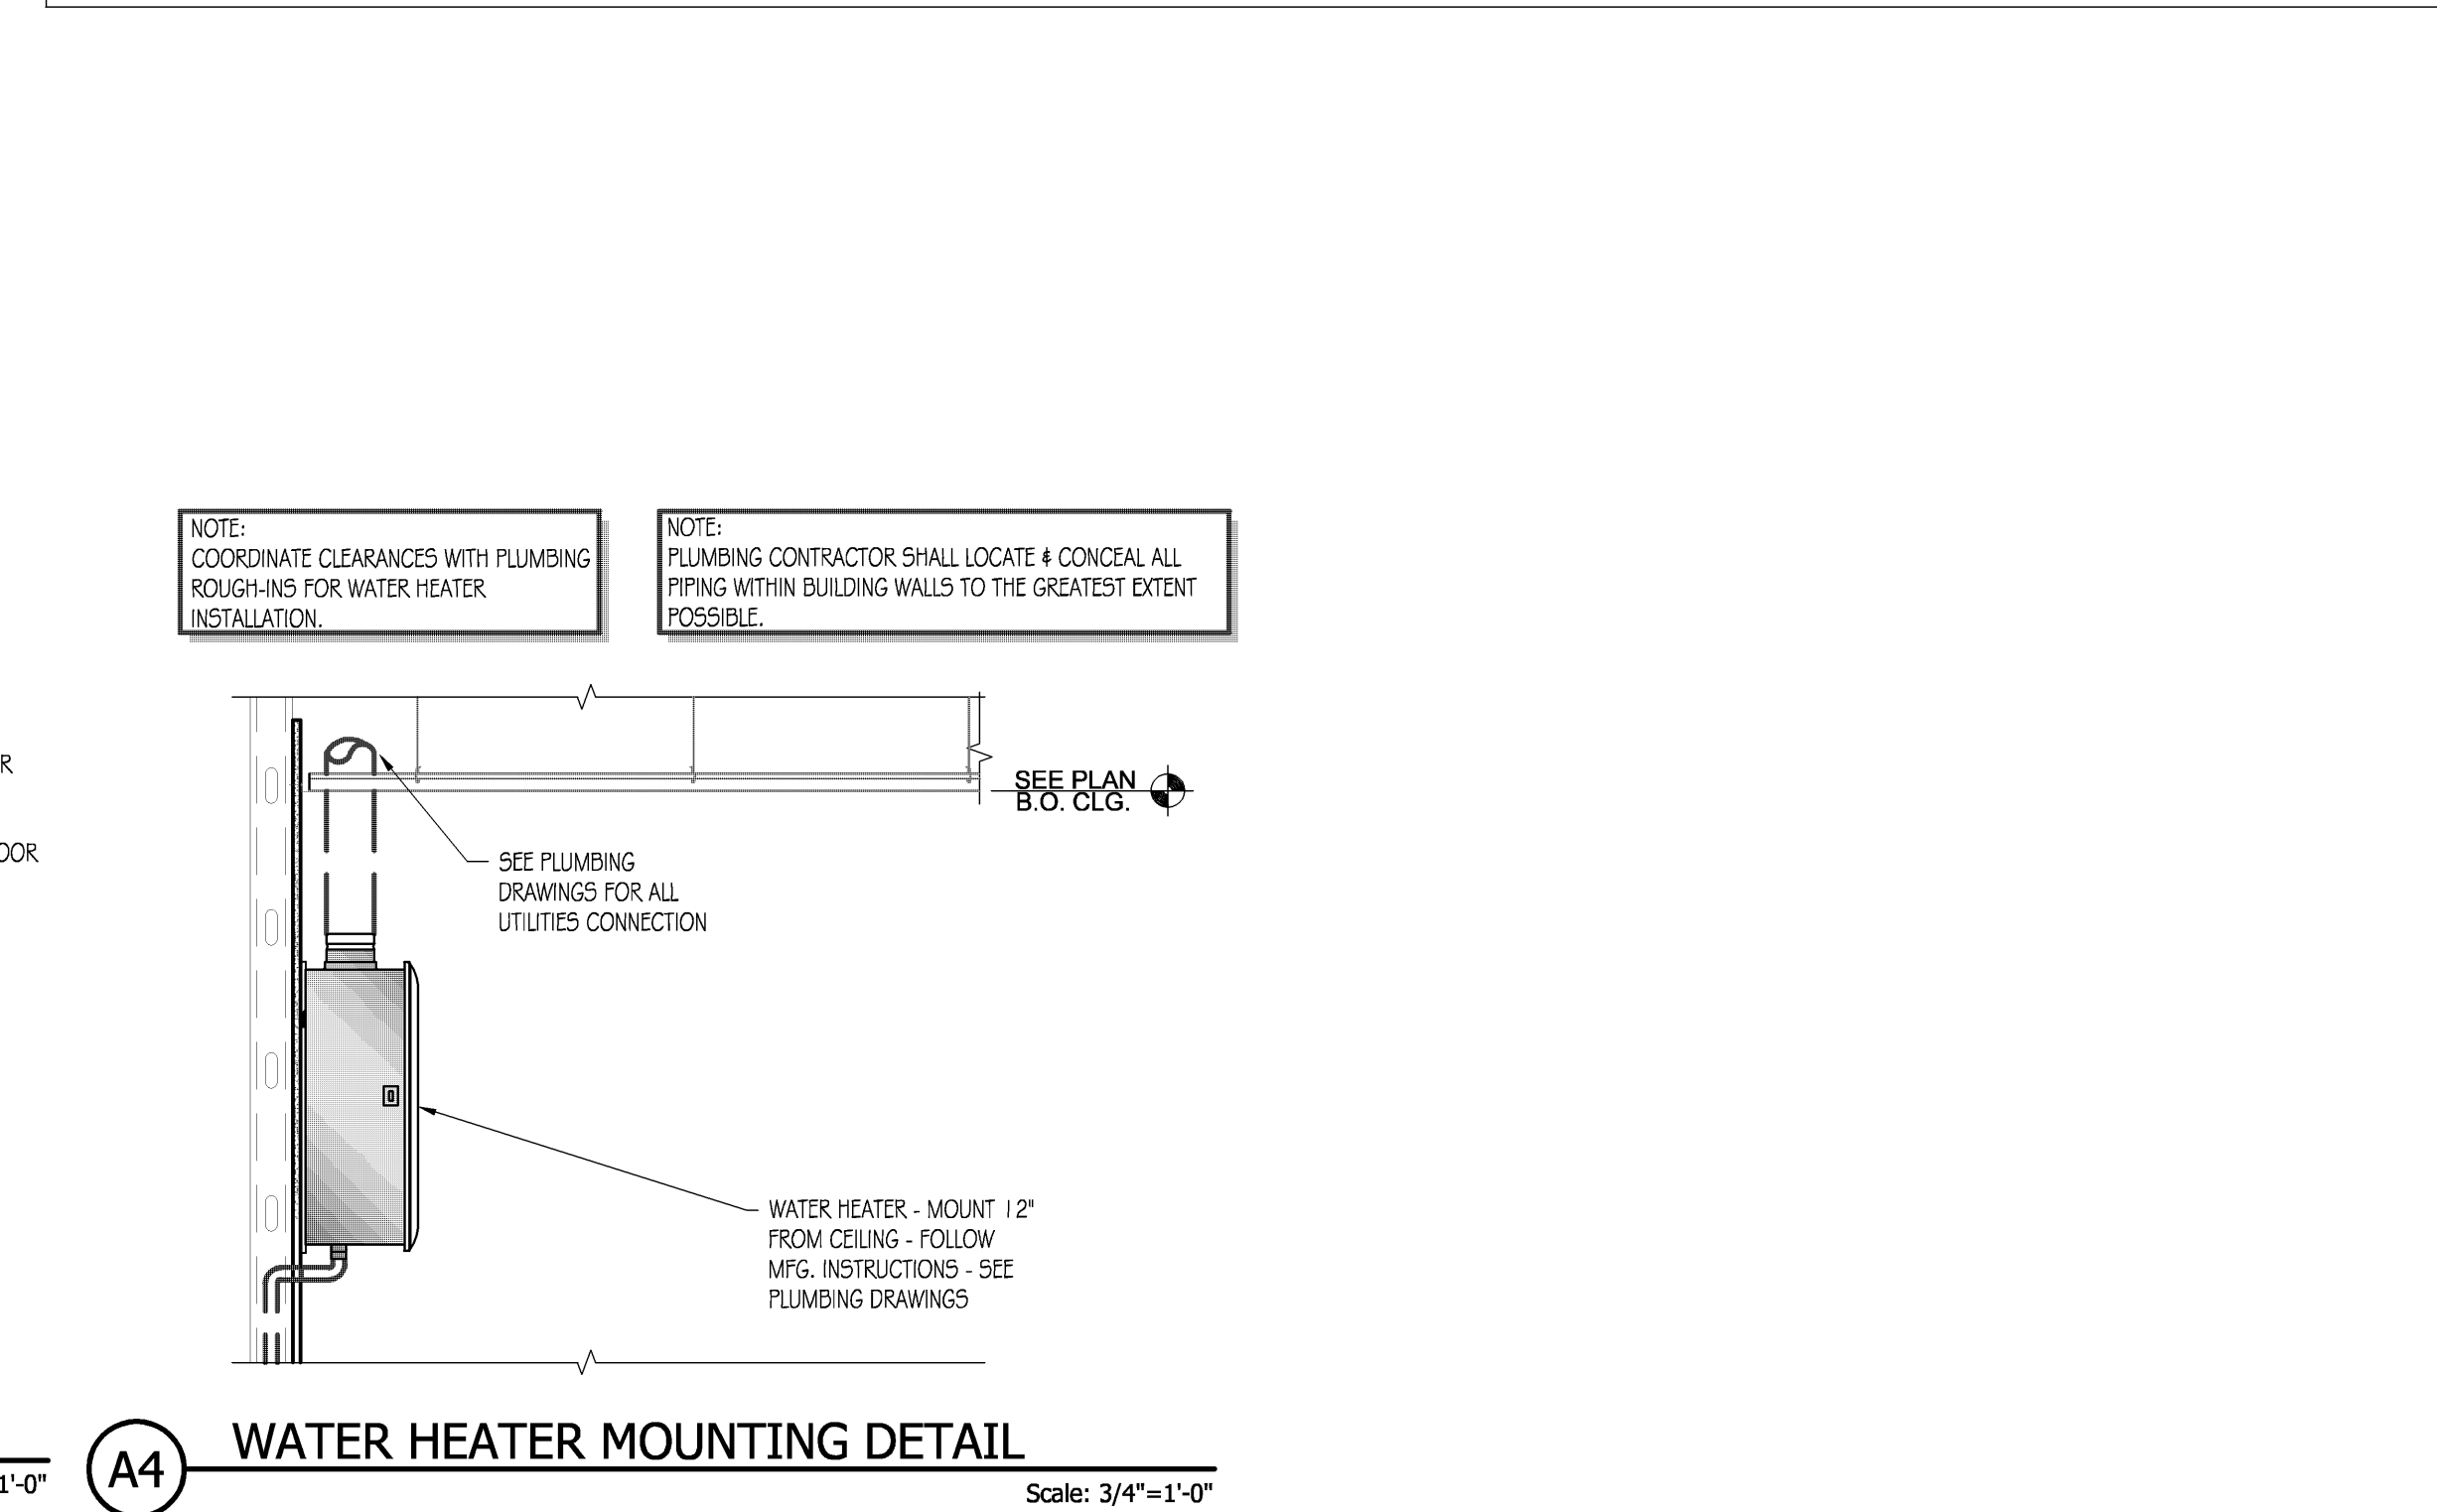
NOTE:
COORDINATE CLEARANCES WITH PLUMBING ROUGH-INS FOR WATER HEATER INSTALLATION.

NOTE:
PLUMBING CONTRACTOR SHALL LOCATE & CONCEAL ALL PIPING WITHIN BUILDING WALLS TO THE GREATEST EXTENT POSSIBLE.

R

OOR

SEE PLAN
B.O. CLG.

SEE PLUMBING DRAWINGS FOR ALL UTILITIES CONNECTION

WATER HEATER - MOUNT 12" FROM CEILING - FOLLOW MFG. INSTRUCTIONS - SEE PLUMBING DRAWINGS

1'-0"

A4

WATER HEATER MOUNTING DETAIL

Scale: 3/4"=1'-0"